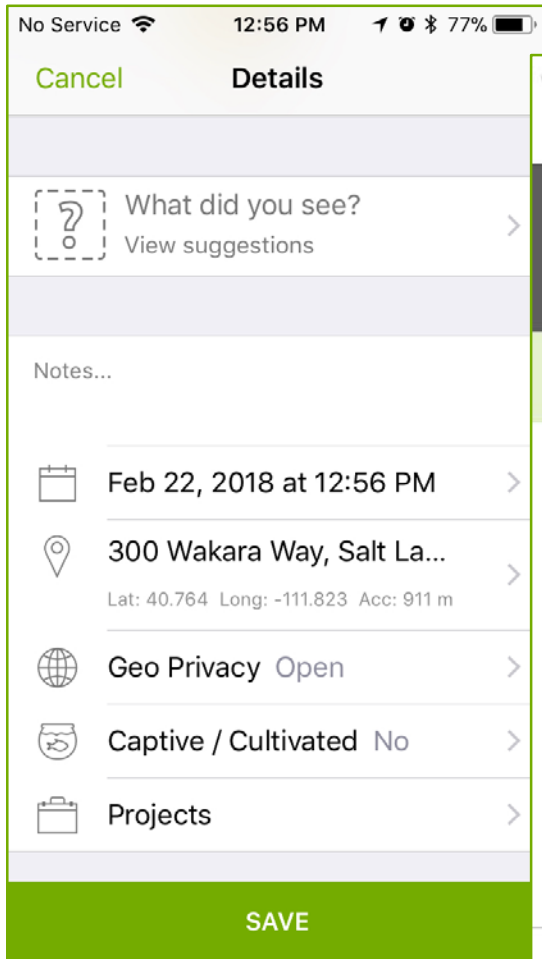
No Service 12:56 PM 77%

Cancel Details

?

What did you see?
View suggestions

Notes...

Feb 22, 2018 at 12:56 PM

300 Wakara Way, Salt La...
Lat: 40.764 Long: -111.823 Acc: 911 m

Geo Privacy Open

Captive / Cultivated No

Projects

SAVE